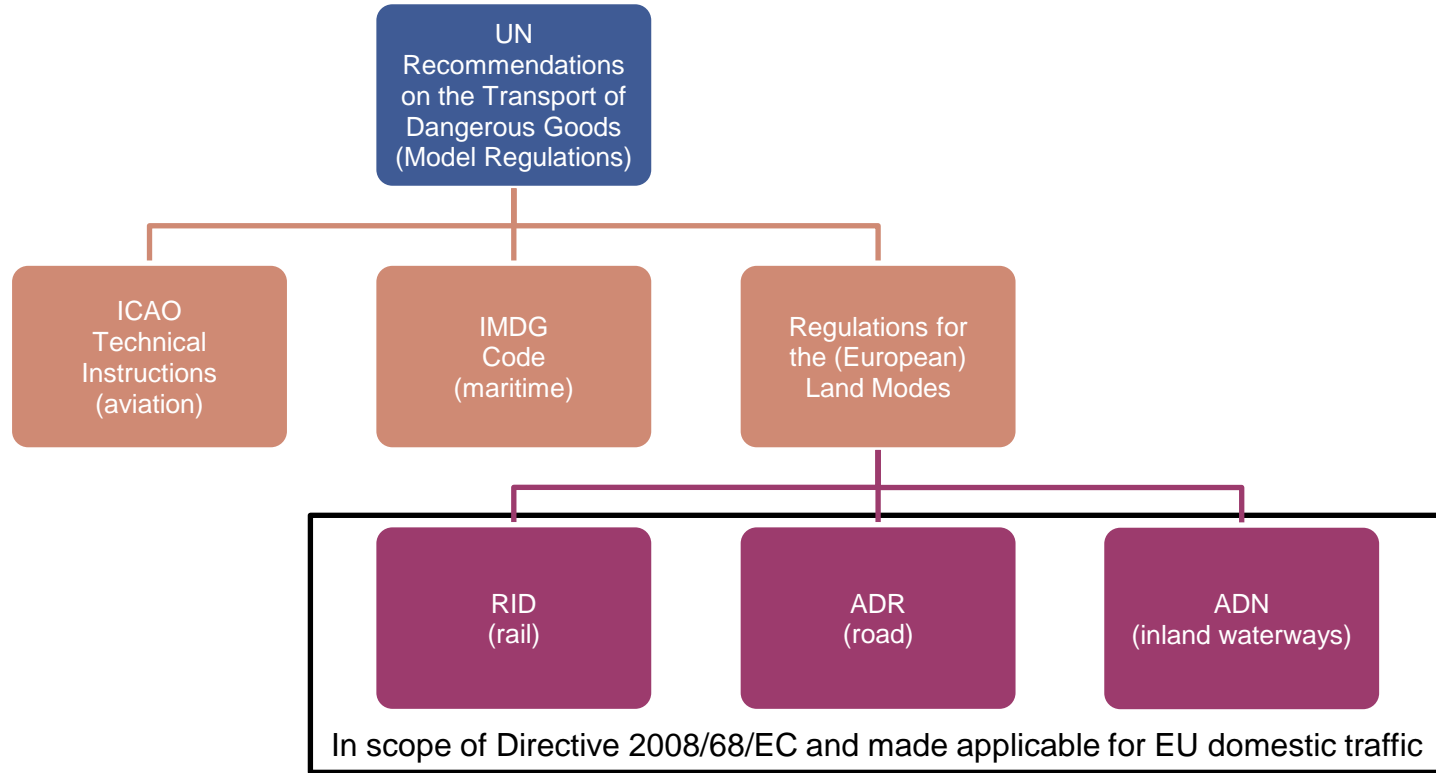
UN Recommendations on the Transport of Dangerous Goods (Model Regulations)

ICAO Technical Instructions (aviation)

IMDG Code (maritime)

Regulations for the (European) Land Modes

RID (rail)

ADR (road)

ADN (inland waterways)

In scope of Directive 2008/68/EC and made applicable for EU domestic traffic